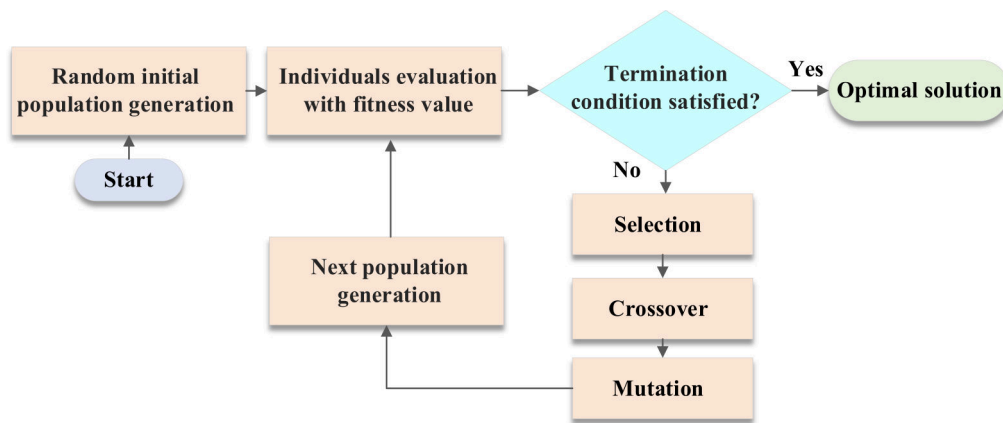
Random initial population generation

Start

Individuals evaluation with fitness value

Termination condition satisfied?

Yes

Optimal solution

No

Selection

Crossover

Mutation

Next population generation